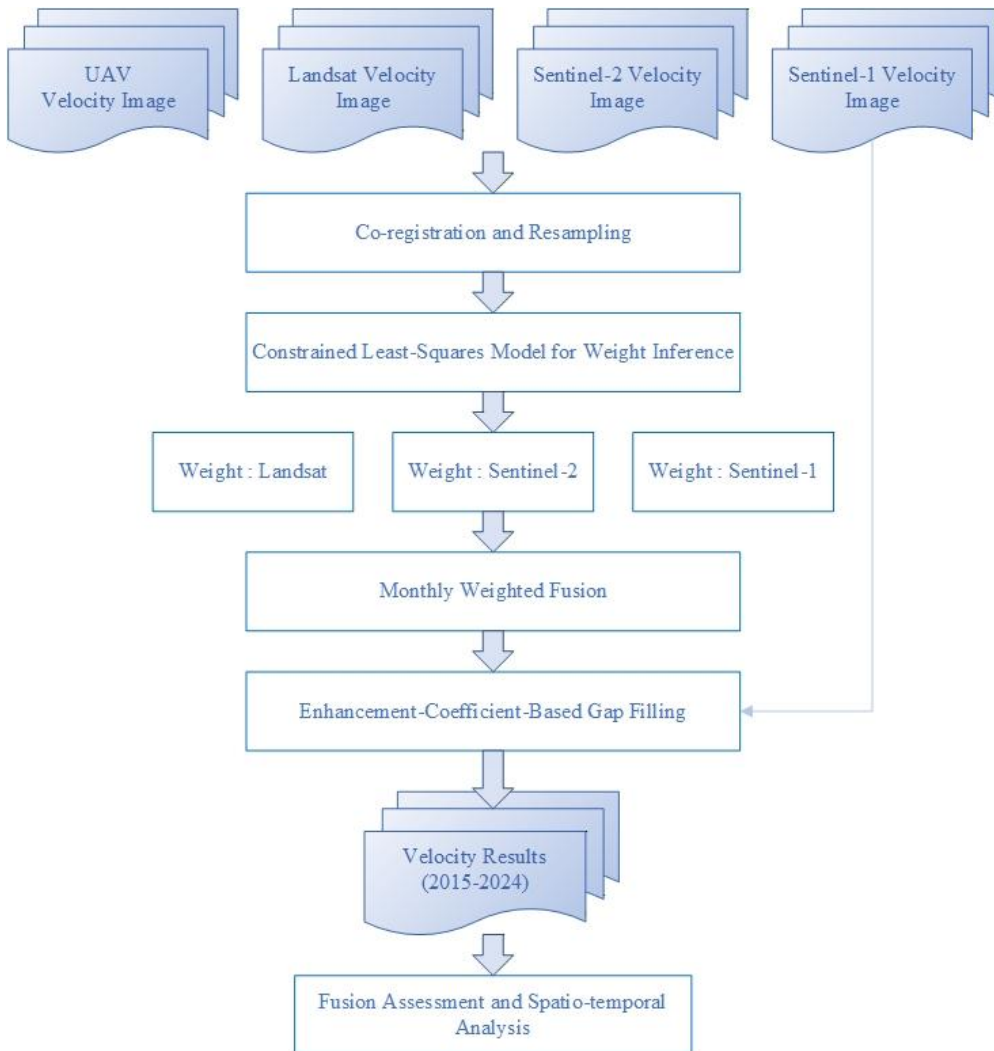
UAV
Velocity Image

Landsat Velocity
Image

Sentinel-2 Velocity
Image

Sentinel-1 Velocity
Image

Co-registration and Resampling

Constrained Least-Squares Model for Weight Inference

Weight : Landsat

Weight : Sentinel-2

Weight : Sentinel-1

Monthly Weighted Fusion

Enhancement-Coefficient-Based Gap Filling

Velocity Results
(2015-2024)

Fusion Assessment and Spatio-temporal
Analysis